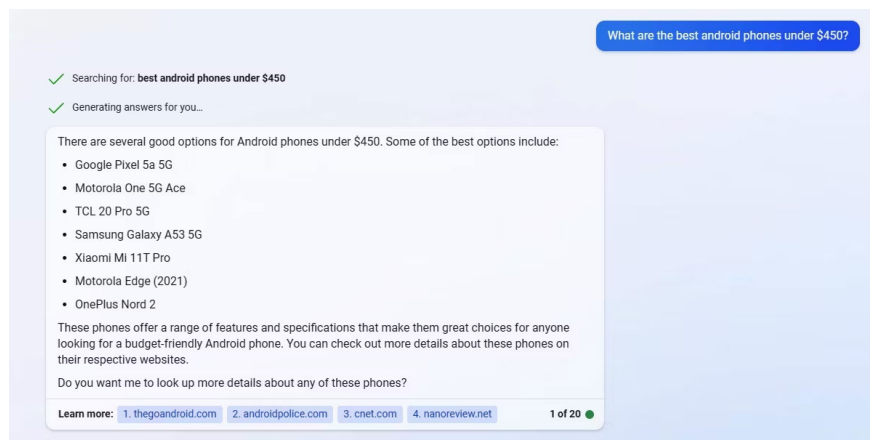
What are the best android phones under $450?

Searching for: **best android phones under $450**

Generating answers for you…

There are several good options for Android phones under $450. Some of the best options include:

- Google Pixel 5a 5G
- Motorola One 5G Ace
- TCL 20 Pro 5G
- Samsung Galaxy A53 5G
- Xiaomi Mi 11T Pro
- Motorola Edge (2021)
- OnePlus Nord 2

These phones offer a range of features and specifications that make them great choices for anyone looking for a budget-friendly Android phone. You can check out more details about these phones on their respective websites.

Do you want me to look up more details about any of these phones?

Learn more: 1. thegoandroid.com 2. androidpolice.com 3. cnet.com 4. nanoreview.net 1 of 20